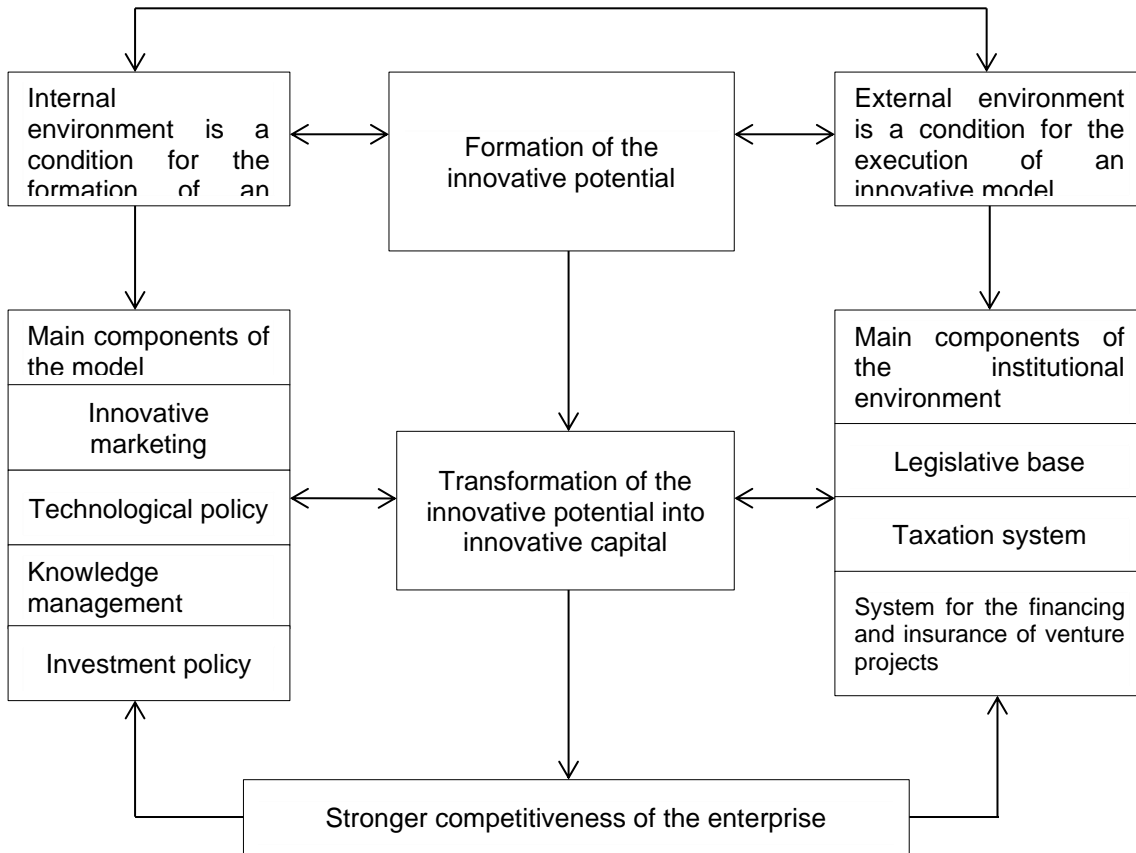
Internal environment is a condition for the formation of an

Formation of the innovative potential

External environment is a condition for the execution of an innovative model

Main components of the model

Innovative marketing

Technological policy

Knowledge management

Investment policy

Transformation of the innovative potential into innovative capital

Main components of the institutional environment

Legislative base

Taxation system

System for the financing and insurance of venture projects

Stronger competitiveness of the enterprise